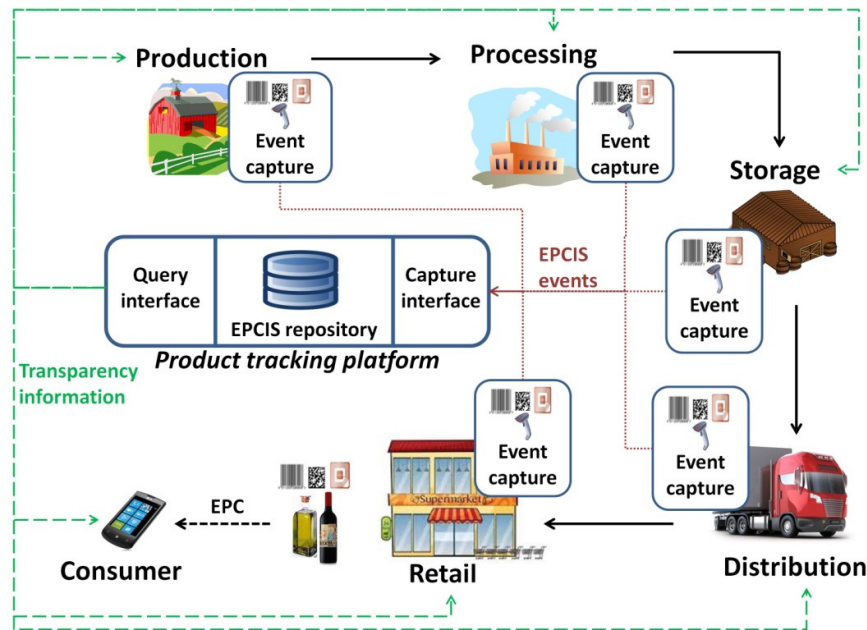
Production

Event capture

Processing

Event capture

Storage

Event capture

Query interface

EPCIS repository

Capture interface

Product tracking platform

EPCIS events

Transparency information

Event capture

Event capture

Supermarket

EPC

Consumer

Retail

Distribution